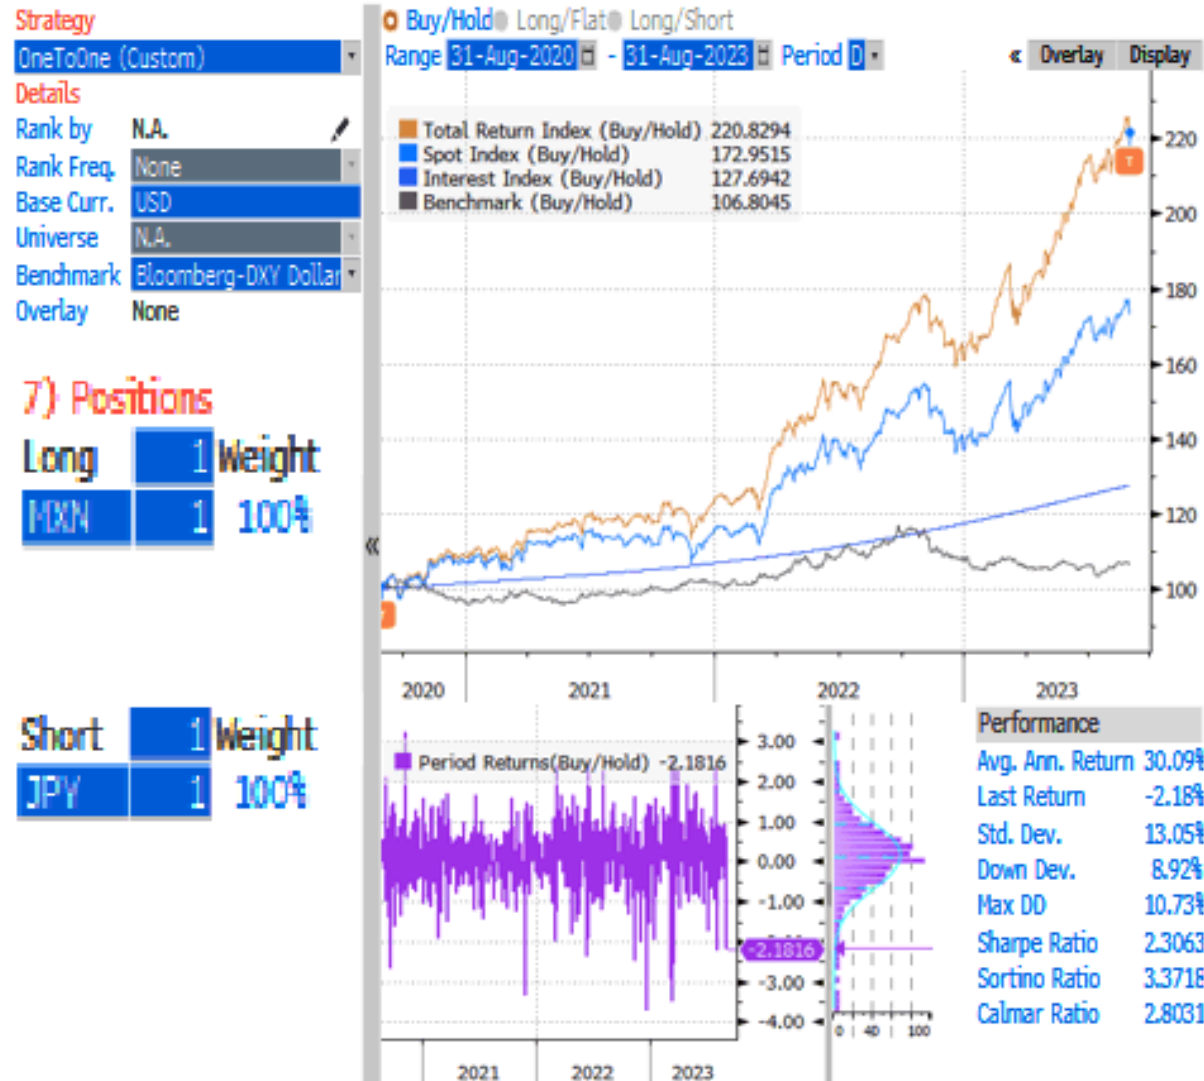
Strategy
OneToOne (Custom)
Details
Rank by N.A.
Rank Freq. None
Base Curr. USD
Universe N.A.
Benchmark Bloomberg-DXY Dollar
Overlay None

7) Positions
Long 1 Weight
MXN 1 100%

Short 1 Weight
JPY 1 100%

Buy/Hold Long/Flat Long/Short
Range 31-Aug-2020 - 31-Aug-2023 Period D
« Overlay Display

Total Return Index (Buy/Hold) 220.8294
Spot Index (Buy/Hold) 172.9515
Interest Index (Buy/Hold) 127.6942
Benchmark (Buy/Hold) 106.8045

220
200
180
160
140
120
100
T
T
2020 2021 2022 2023

«

Period Returns(Buy/Hold) -2.1816
3.00
2.00
1.00
0.00
-1.00
-2.1816
-3.00
-4.00
0 40 100
2021 2022 2023

Performance
Avg. Ann. Return 30.09%
Last Return -2.18%
Std. Dev. 13.05%
Down Dev. 8.92%
Max DD 10.73%
Sharpe Ratio 2.3063
Sortino Ratio 3.3718
Calmar Ratio 2.8031